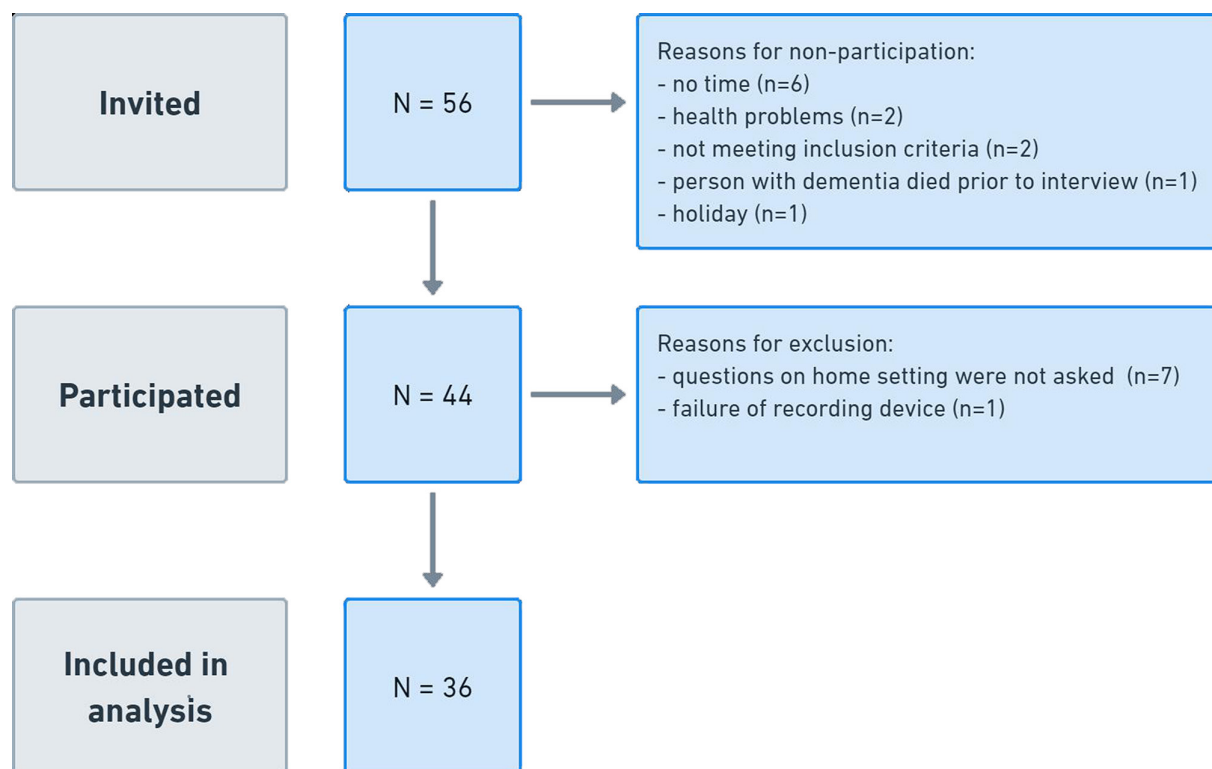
Invited

N = 56

Reasons for non-participation:
- no time (n=6)
- health problems (n=2)
- not meeting inclusion criteria (n=2)
- person with dementia died prior to interview (n=1)
- holiday (n=1)

Participated

N = 44

Reasons for exclusion:
- questions on home setting were not asked (n=7)
- failure of recording device (n=1)

Included in analysis

N = 36